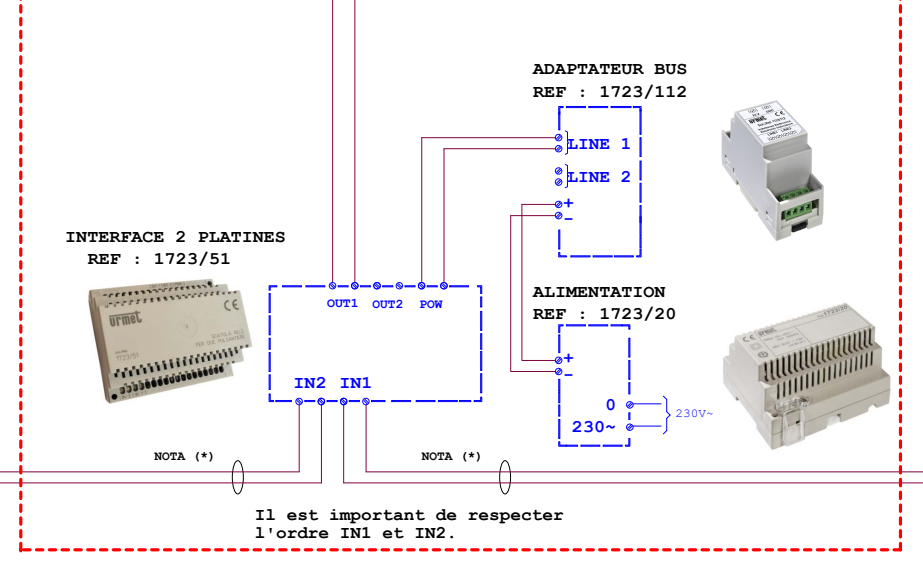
ADAPTATEUR BUS
REF : 1723/112

LINE 1
LINE 2
+
-

INTERFACE 2 PLATINES
REF : 1723/51

urmet

OUT1 OUT2 POW

IN2 IN1

ALIMENTATION
REF : 1723/20

+
-
0
230~
230V~

urmet

NOTA (*)
NOTA (*)

Il est important de respecter l'ordre IN1 et IN2.